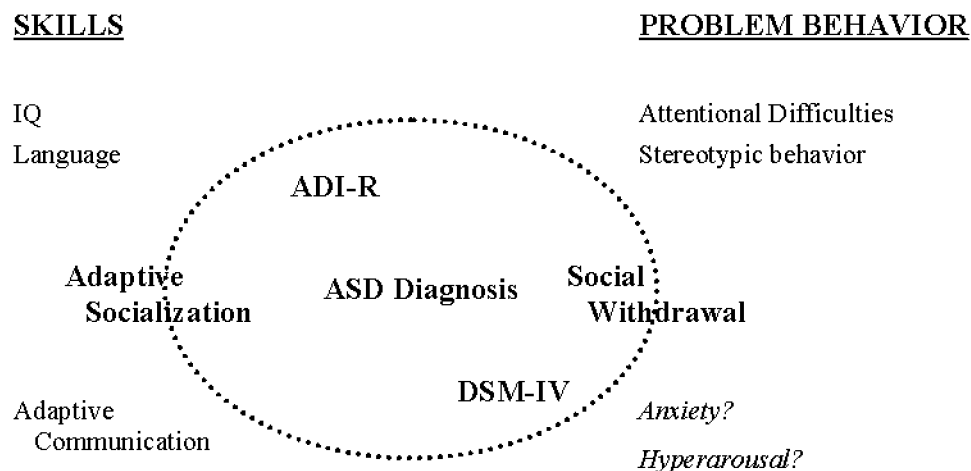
SKILLS

PROBLEM BEHAVIOR

IQ

Language

Attentional Difficulties

Stereotypic behavior

ADI-R

Adaptive Socialization

ASD Diagnosis

Social Withdrawal

DSM-IV

Adaptive Communication

*Anxiety?*

*Hyperarousal?*